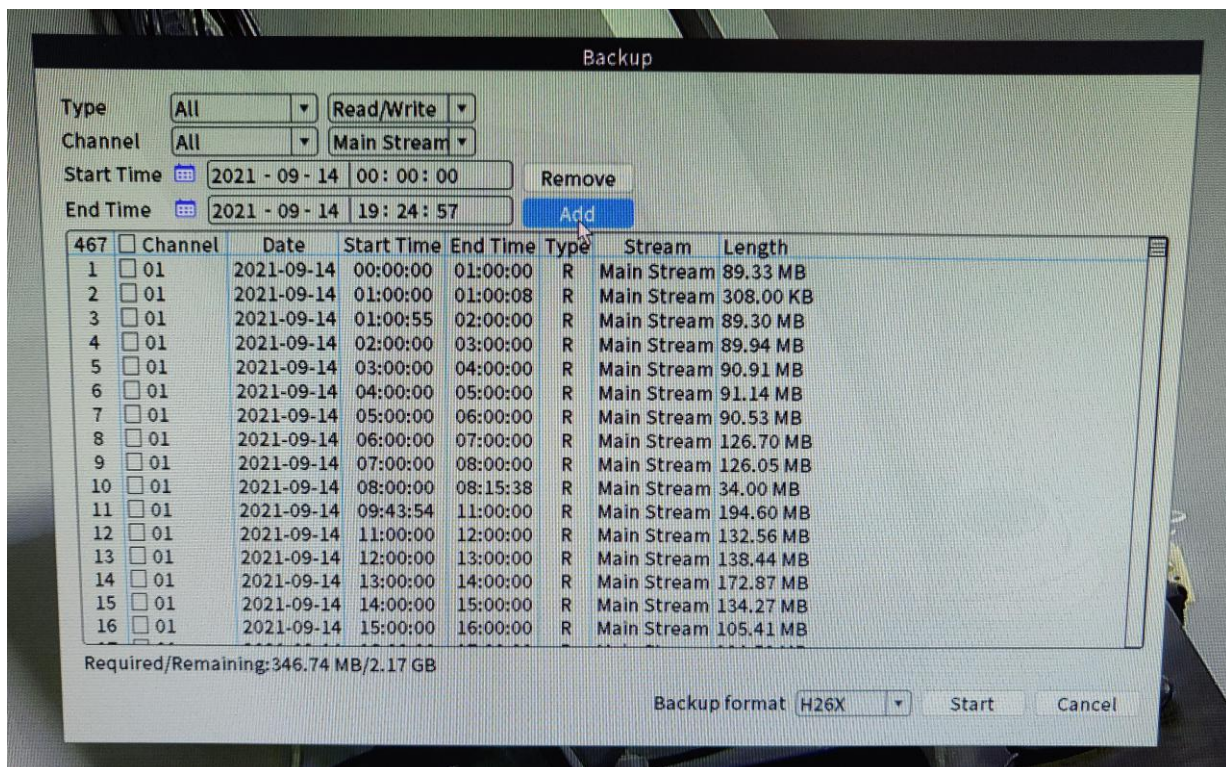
Backup

Type All Read/Write
Channel All Main Stream
Start Time 2021 - 09 - 14 00: 00: 00 Remove
End Time 2021 - 09 - 14 19: 24: 57 Add

| 467 | Channel | Date | Start Time | End Time | Type | Stream | Length |
|---|---|---|---|---|---|---|---|
| 1 | 01 | 2021-09-14 | 00:00:00 | 01:00:00 | R | Main Stream | 89.33 MB |
| 2 | 01 | 2021-09-14 | 01:00:00 | 01:00:08 | R | Main Stream | 308.00 KB |
| 3 | 01 | 2021-09-14 | 01:00:55 | 02:00:00 | R | Main Stream | 89.30 MB |
| 4 | 01 | 2021-09-14 | 02:00:00 | 03:00:00 | R | Main Stream | 89.94 MB |
| 5 | 01 | 2021-09-14 | 03:00:00 | 04:00:00 | R | Main Stream | 90.91 MB |
| 6 | 01 | 2021-09-14 | 04:00:00 | 05:00:00 | R | Main Stream | 91.14 MB |
| 7 | 01 | 2021-09-14 | 05:00:00 | 06:00:00 | R | Main Stream | 90.53 MB |
| 8 | 01 | 2021-09-14 | 06:00:00 | 07:00:00 | R | Main Stream | 126.70 MB |
| 9 | 01 | 2021-09-14 | 07:00:00 | 08:00:00 | R | Main Stream | 126.05 MB |
| 10 | 01 | 2021-09-14 | 08:00:00 | 08:15:38 | R | Main Stream | 34.00 MB |
| 11 | 01 | 2021-09-14 | 09:43:54 | 11:00:00 | R | Main Stream | 194.60 MB |
| 12 | 01 | 2021-09-14 | 11:00:00 | 12:00:00 | R | Main Stream | 132.56 MB |
| 13 | 01 | 2021-09-14 | 12:00:00 | 13:00:00 | R | Main Stream | 138.44 MB |
| 14 | 01 | 2021-09-14 | 13:00:00 | 14:00:00 | R | Main Stream | 172.87 MB |
| 15 | 01 | 2021-09-14 | 14:00:00 | 15:00:00 | R | Main Stream | 134.27 MB |
| 16 | 01 | 2021-09-14 | 15:00:00 | 16:00:00 | R | Main Stream | 105.41 MB |

Required/Remaining:346.74 MB/2.17 GB

Backup format H26X Start Cancel